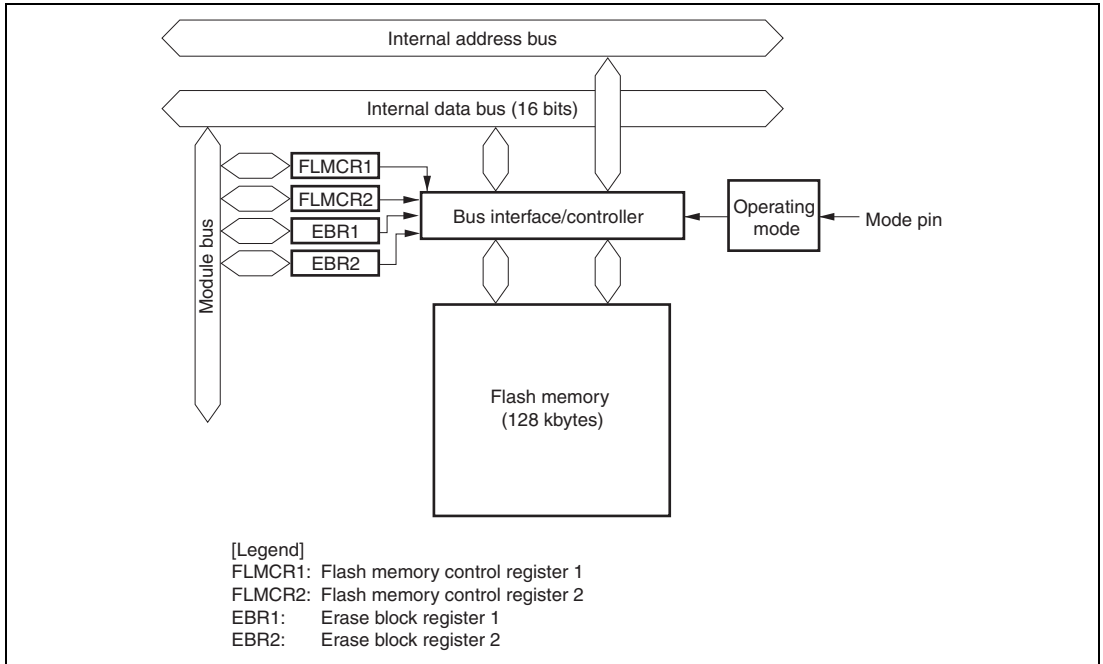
Internal address bus

Internal data bus (16 bits)

Module bus

FLMCR1

FLMCR2

EBR1

EBR2

Bus interface/controller

Operating mode

Mode pin

Flash memory (128 kbytes)

[Legend]
FLMCR1: Flash memory control register 1
FLMCR2: Flash memory control register 2
EBR1: Erase block register 1
EBR2: Erase block register 2